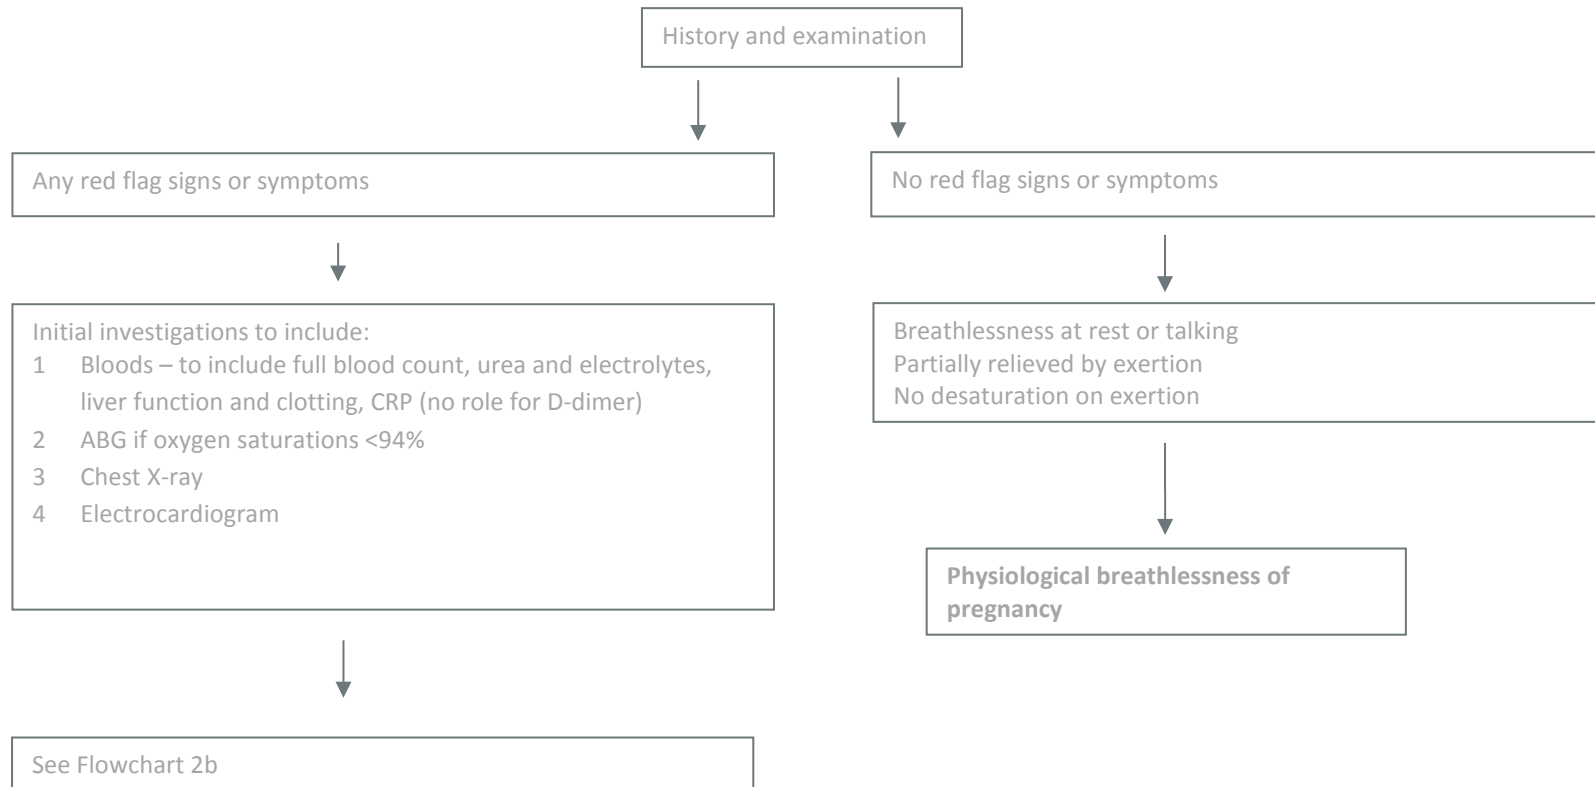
History and examination

Any red flag signs or symptoms

Initial investigations to include:
1 Bloods – to include full blood count, urea and electrolytes, liver function and clotting, CRP (no role for D-dimer)
2 ABG if oxygen saturations <94%
3 Chest X-ray
4 Electrocardiogram

See Flowchart 2b

No red flag signs or symptoms

Breathlessness at rest or talking
Partially relieved by exertion
No desaturation on exertion

**Physiological breathlessness of pregnancy**